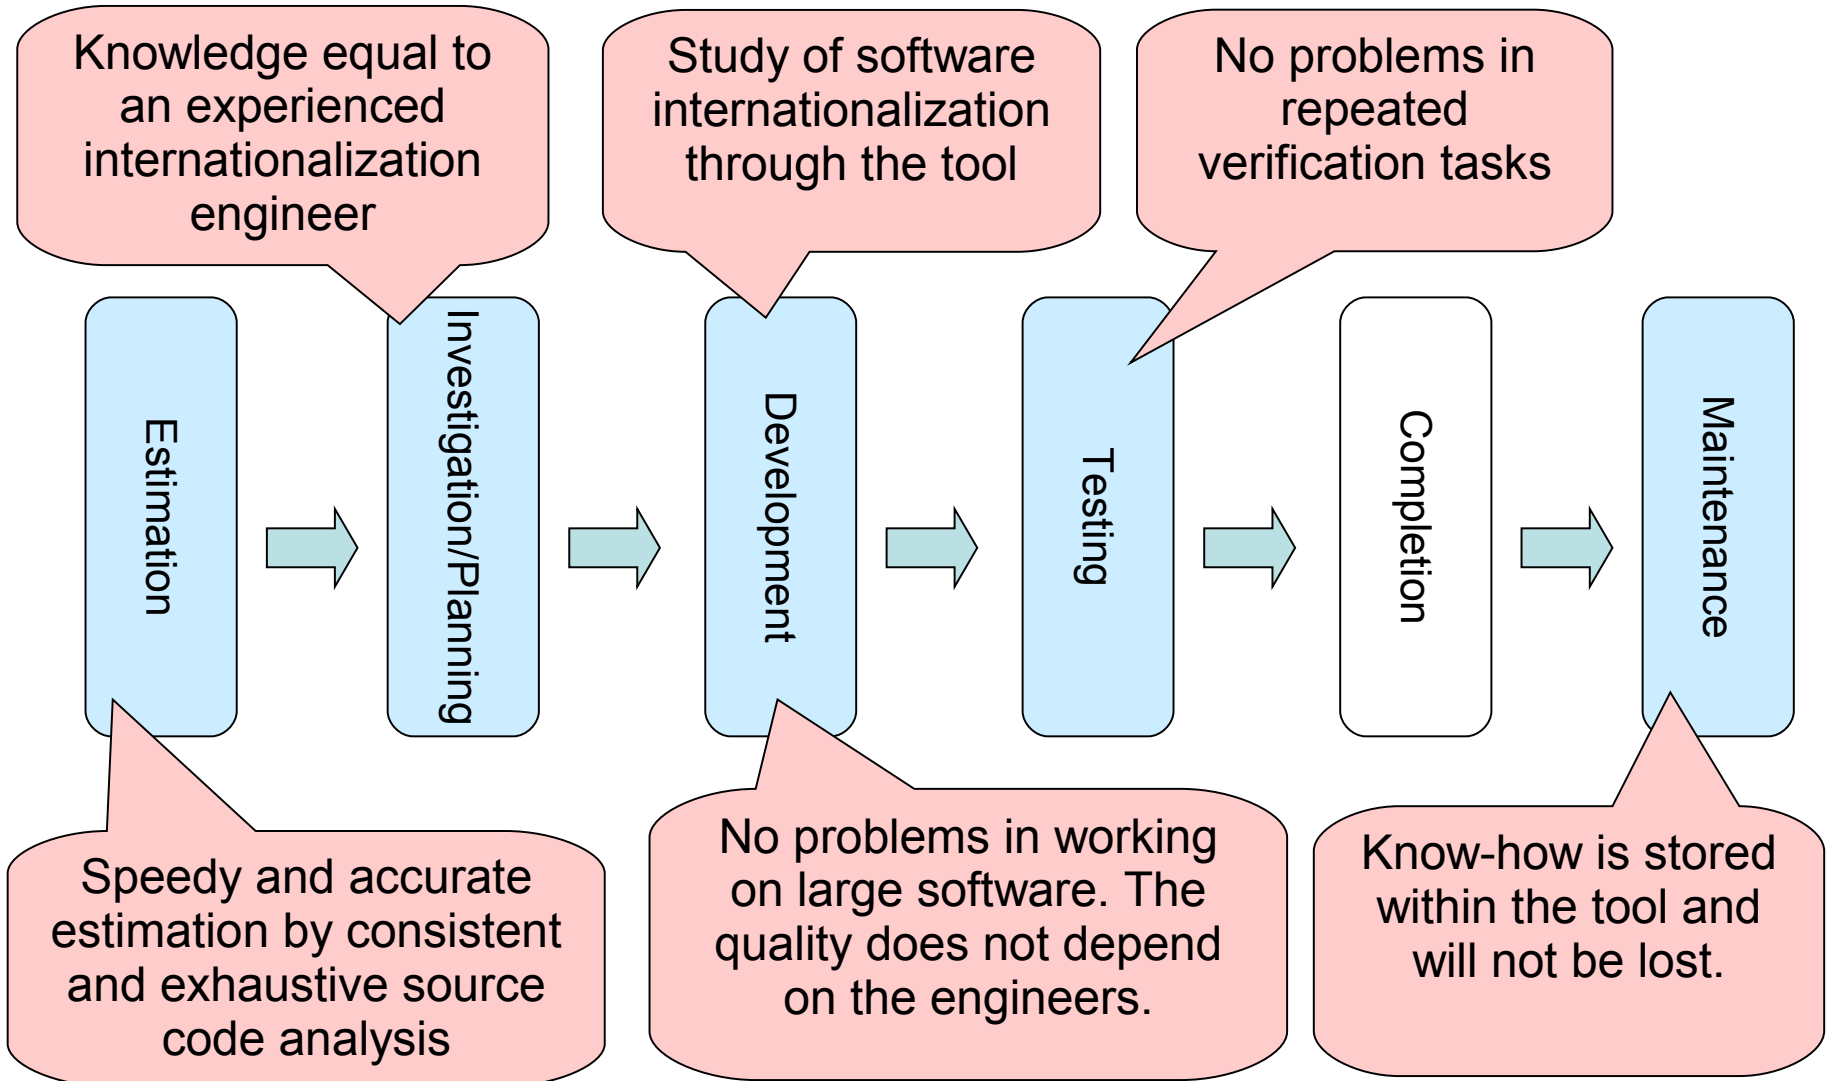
Knowledge equal to an experienced internationalization engineer

Study of software internationalization through the tool

No problems in repeated verification tasks

Estimation

Investigation/Planning

Development

Testing

Completion

Maintenance

Speedy and accurate estimation by consistent and exhaustive source code analysis

No problems in working on large software. The quality does not depend on the engineers.

Know-how is stored within the tool and will not be lost.